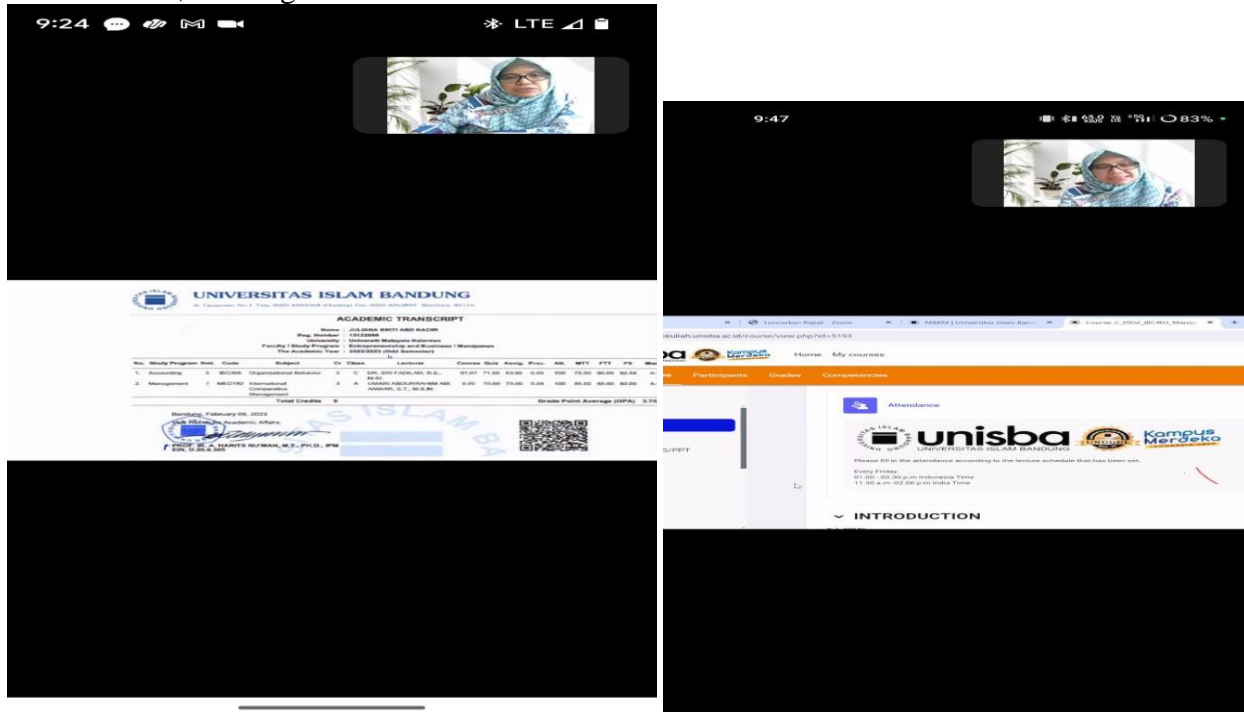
9:24

LTE

UNIVERSITAS ISLAM BANDUNG

ACADEMIC TRANSCRIPT

Name : JULIANA BINTI ABD KADIR
Reg. Number : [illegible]
University : Universiti Malaysia Kelantan
Faculty / Study Program : Entrepreneurship and Business / Manajemen
The Academic Year : 2022/2023 (Odd Semester)

| No. | Study Program | Smt. | Code | Subject | Cr | Class | Lecturer | Course | Quiz | Assig. | Prac. | Att. | MTT | FTT | FS | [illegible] |
|---|---|---|---|---|---|---|---|---|---|---|---|---|---|---|---|---|
| 1. | Accounting | 3 | IBC306 | Organizational Behavior | 3 | C | DR. SRI FADILAH, S.E., M.Si. | 81.07 | 71.00 | 83.00 | 0.00 | 100 | 72.00 | 90.00 | 82.48 | A |
| 2. | Management | 7 | MEO760 | International Comparative Management | 3 | A | UMARI ABDURRAHIM ABI ANWAR, S.T., M.S.M. | 0.00 | 70.00 | 70.00 | 0.00 | 100 | 85.00 | 80.00 | 80.00 | A |
| | | | | Total Credits | 6 | | | | | | | Grade Point Average (GPA) | | | | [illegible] |

Bandung, February 09, 2023
Vice Rector for Academic Affairs,

PROF. IR. A. HARITS NU'MAN, M.T., PH.D., IPM
EIN. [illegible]

9:47

83%

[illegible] Luncurkan Rapat - Zoom | MBKM | Universitas Islam Ban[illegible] | Course: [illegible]

kuliah.unisba.ac.id/course/view.php?id=5193

Home My courses

Participants Grades Competencies

Attendance

unisba UNIVERSITAS ISLAM BANDUNG Kampus Merdeka

Please fill in the attendance according to the lecture schedule that has been set.

Every Friday
01.00 - 03.30 p.m Indonesia Time
11.30 a.m -02.00 p.m India Time

INTRODUCTION